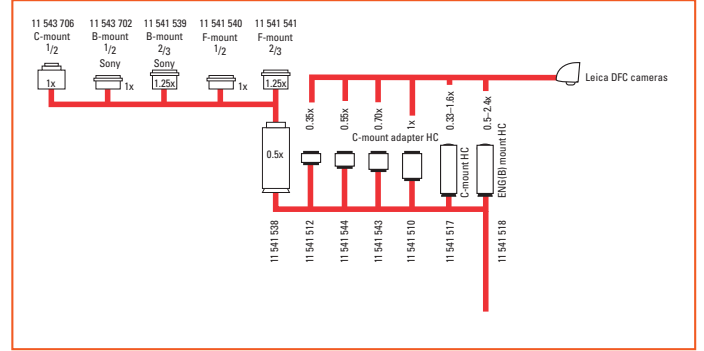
11 543 706
C-mount
$1/2$

11 543 702
B-mount
$1/2$
Sony

11 541 539
B-mount
$2/3$
Sony

11 541 540
F-mount
$1/2$

11 541 541
F-mount
$2/3$

1x
1x
1.25x
1x
1.25x

Leica DFC cameras

0.35x
0.55x
0.70x
1x
0.33–1.6x
0.5–2.4x

C-mount adapter HC

0.5x

C-mount HC
ENG(B) mount HC

11 541 538
11 541 512
11 541 544
11 541 543
11 541 510
11 541 517
11 541 518